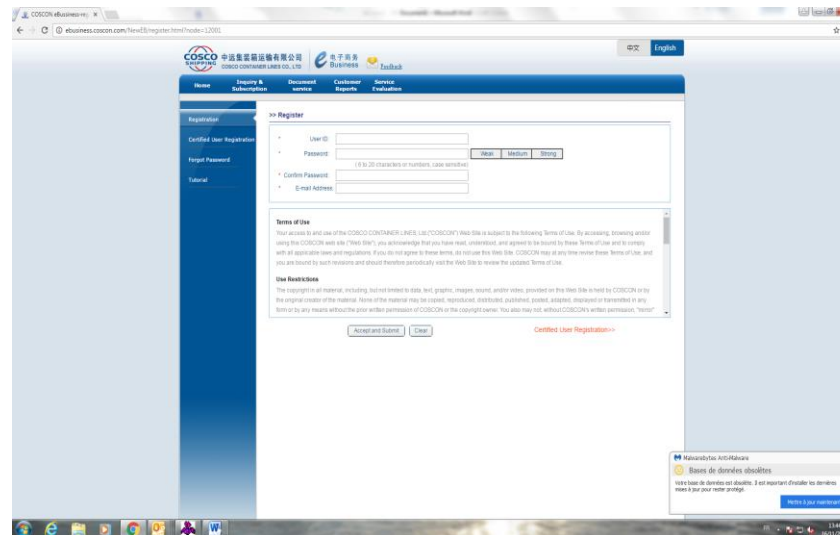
COSCON eBusiness-reg ×

ebusiness.coscon.com/NewEB/register.html?node=12001

COSCO SHIPPING 中远集装箱运输有限公司 COSCO CONTAINER LINES CO., LTD 电子商务 Business Feedback

中文 English

Home | Inquiry & Subscription | Document service | Customer Reports | Service Evaluation

Registration

Certified User Registration

Forgot Password

Tutorial

>> Register

* User ID:

* Password: Weak Medium Strong

( 6 to 20 characters or numbers, case sensitive)

* Confirm Password:

* E-mail Address:

Terms of Use

Your access to and use of the COSCO CONTAINER LINES, Ltd.("COSCON") Web Site is subject to the following Terms of Use. By accessing, browsing and/or using this COSCON web site ("Web Site"), you acknowledge that you have read, understood, and agreed to be bound by these Terms of Use and to comply with all applicable laws and regulations. If you do not agree to these terms, do not use this Web Site. COSCON may at any time revise these Terms of Use, and you are bound by such revisions and should therefore periodically visit the Web Site to review the updated Terms of Use.

Use Restrictions

The copyright in all material, including, but not limited to data, text, graphics, images, sound, and/or video, provided on this Web Site is held by COSCON or by the original creator of the material. None of the material may be copied, reproduced, distributed, published, posted, adapted, displayed or transmitted in any form or by any means without the prior written permission of COSCON or the copyright owner. You also may not, without COSCON's written permission, "mirror"

Accept and Submit Clear

Certified User Registration>>

Malwarebytes Anti-Malware

Bases de données obsolètes

Votre base de données est obsolète. Il est important d'installer les dernières mises à jour pour rester protégé.

Mettre à jour maintenant